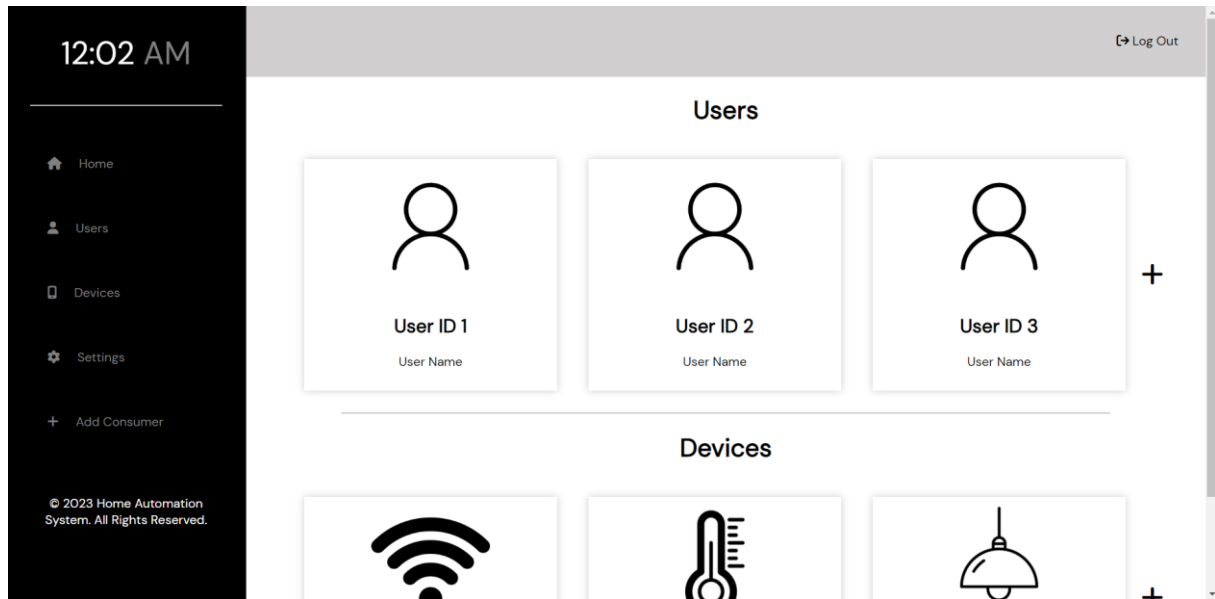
12:02 AM

Home

Users

Devices

Settings

+ Add Consumer

© 2023 Home Automation System. All Rights Reserved.

Log Out

Users

User ID 1
User Name

User ID 2
User Name

User ID 3
User Name

+

Devices

+